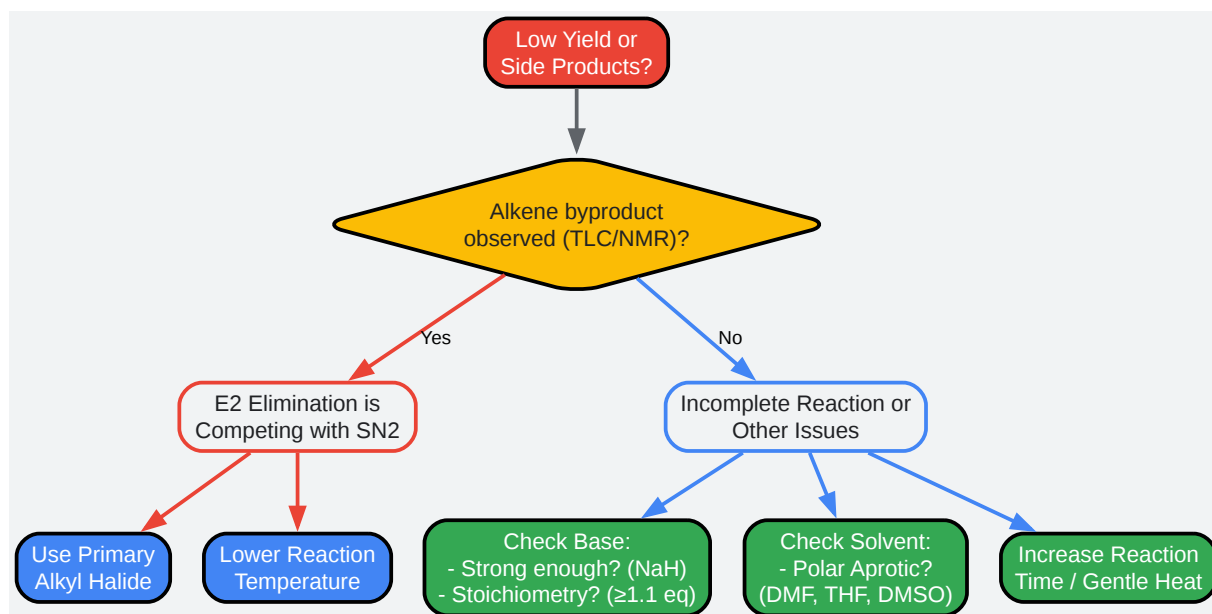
Low Yield or Side Products?

Alkene byproduct observed (TLC/NMR)?

Yes

No

E2 Elimination is Competing with SN2

Incomplete Reaction or Other Issues

Use Primary Alkyl Halide

Lower Reaction Temperature

Check Base:
- Strong enough? (NaH)
- Stoichiometry? (≥1.1 eq)

Check Solvent:
- Polar Aprotic?
(DMF, THF, DMSO)

Increase Reaction Time / Gentle Heat